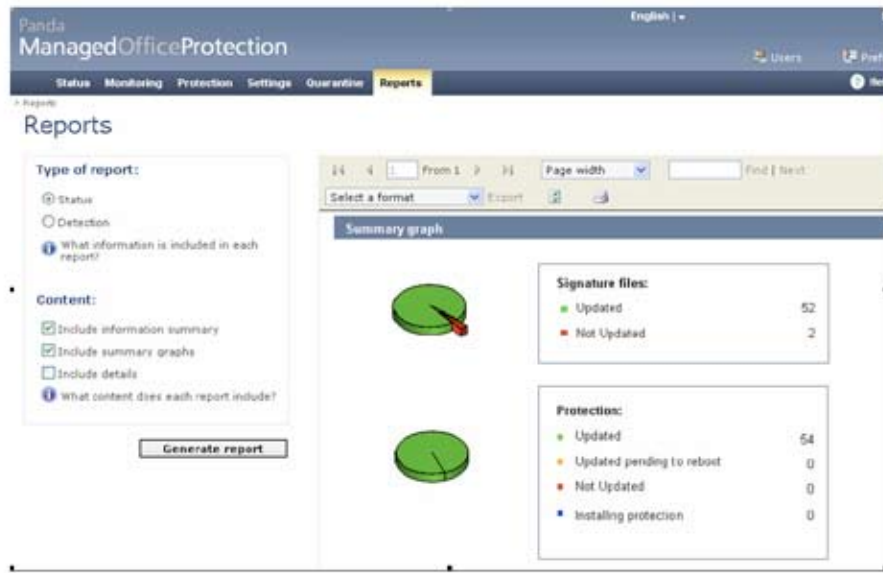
Panda
ManagedOfficeProtection

English | ▾

Users
Pref

Status Monitoring Protection Settings Quarantine Reports

> Reports

Reports

Type of report:

Status

Detection

What information is included in each report?

Content:

Include information summary

Include summary graphs

Include details

What content does each report include?

Generate report

1 From 1

Page width

Find | Next

Select a format

Export

Summary graph

Signature files:

Updated 52

Not Updated 2

Protection:

Updated 54

Updated pending to reboot 0

Not Updated 0

Installing protecion 0